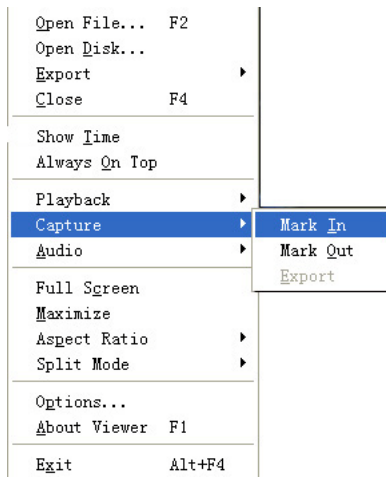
Open File... F2
Open Disk...
Export
Close F4

Show Time
Always On Top

Playback
Capture
Audio

Mark In
Mark Out
Export

Full Screen
Maximize
Aspect Ratio
Split Mode

Options...
About Viewer F1

Exit Alt+F4